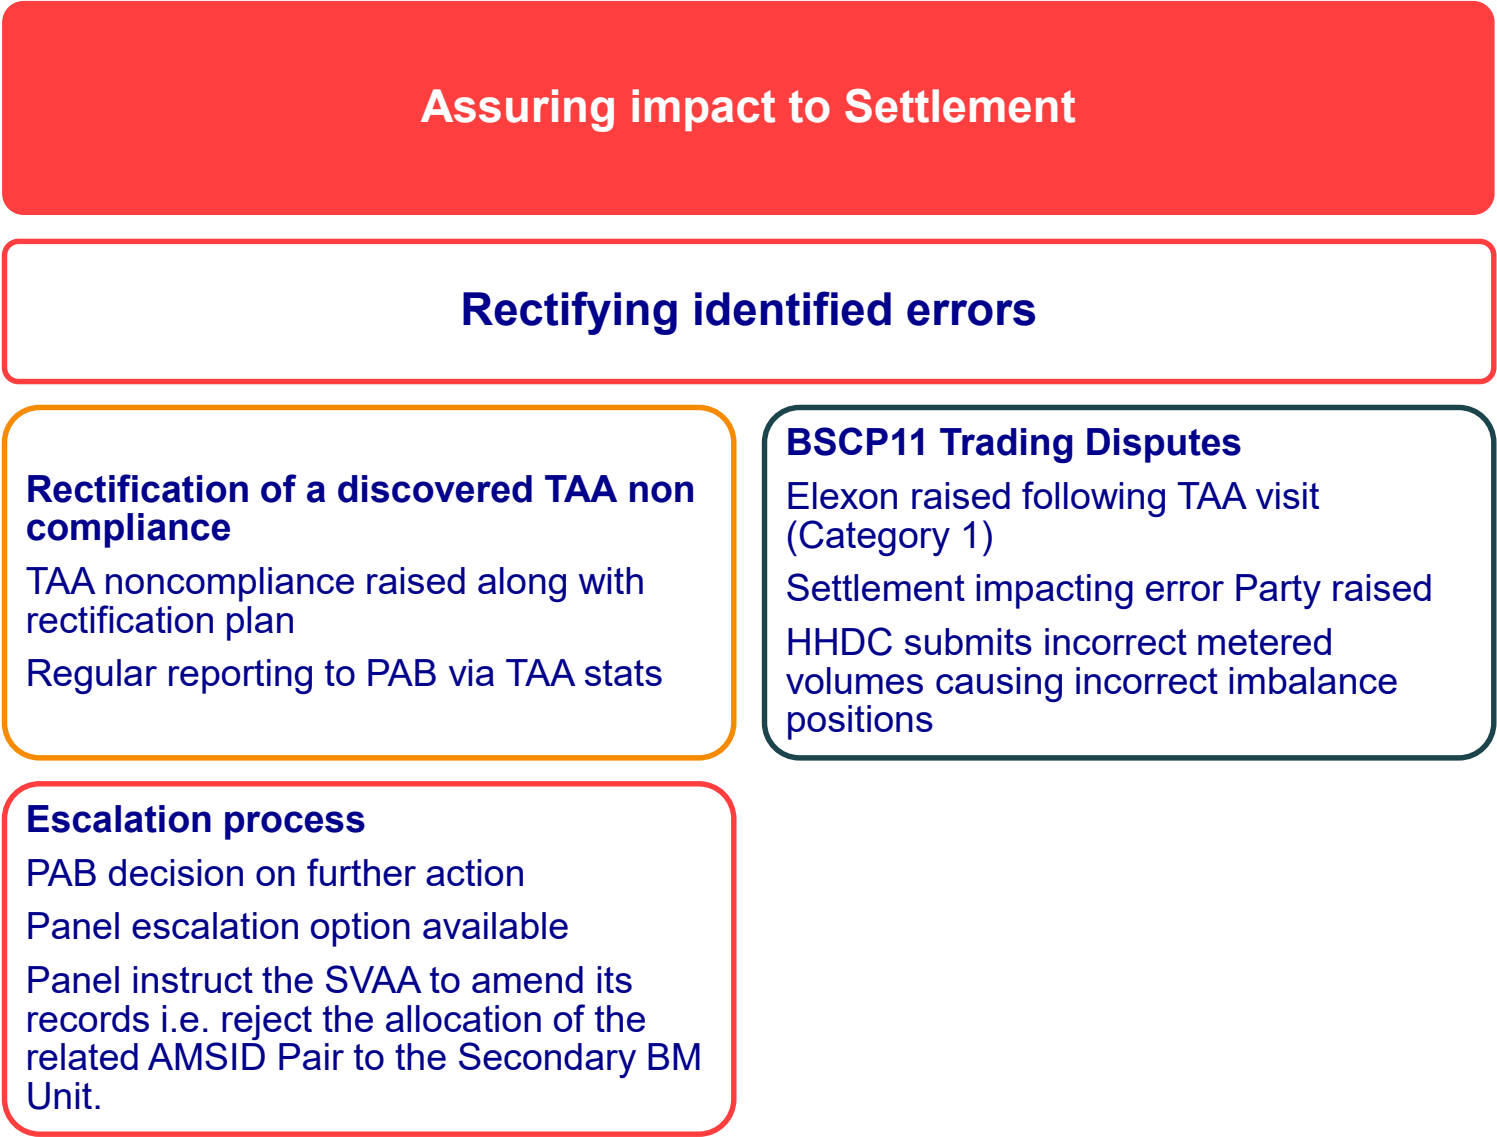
Assuring impact to Settlement

Rectifying identified errors

Rectification of a discovered TAA non compliance

TAA noncompliance raised along with rectification plan

Regular reporting to PAB via TAA stats

BSCP11 Trading Disputes

Elexon raised following TAA visit (Category 1)

Settlement impacting error Party raised

HHDC submits incorrect metered volumes causing incorrect imbalance positions

Escalation process

PAB decision on further action

Panel escalation option available

Panel instruct the SVAA to amend its records i.e. reject the allocation of the related AMSID Pair to the Secondary BM Unit.